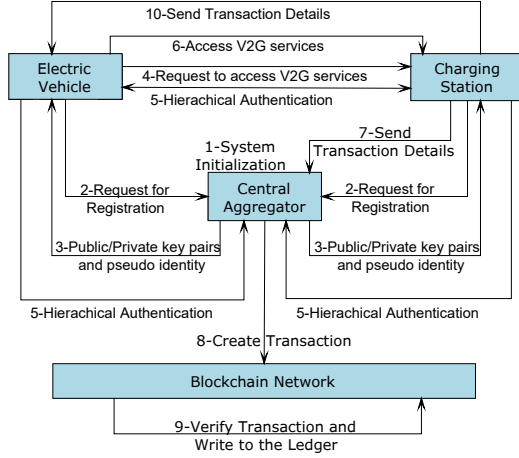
10-Send Transaction Details

6-Access V2G services

Electric Vehicle

4-Request to access V2G services

Charging Station

5-Hierachical Authentication

1-System Initialization

7-Send Transaction Details

2-Request for Registration

Central Aggregator

2-Request for Registration

3-Public/Private key pairs and pseudo identity

3-Public/Private key pairs and pseudo identity

5-Hierachical Authentication

5-Hierachical Authentication

8-Create Transaction

Blockchain Network

9-Verify Transaction and Write to the Ledger